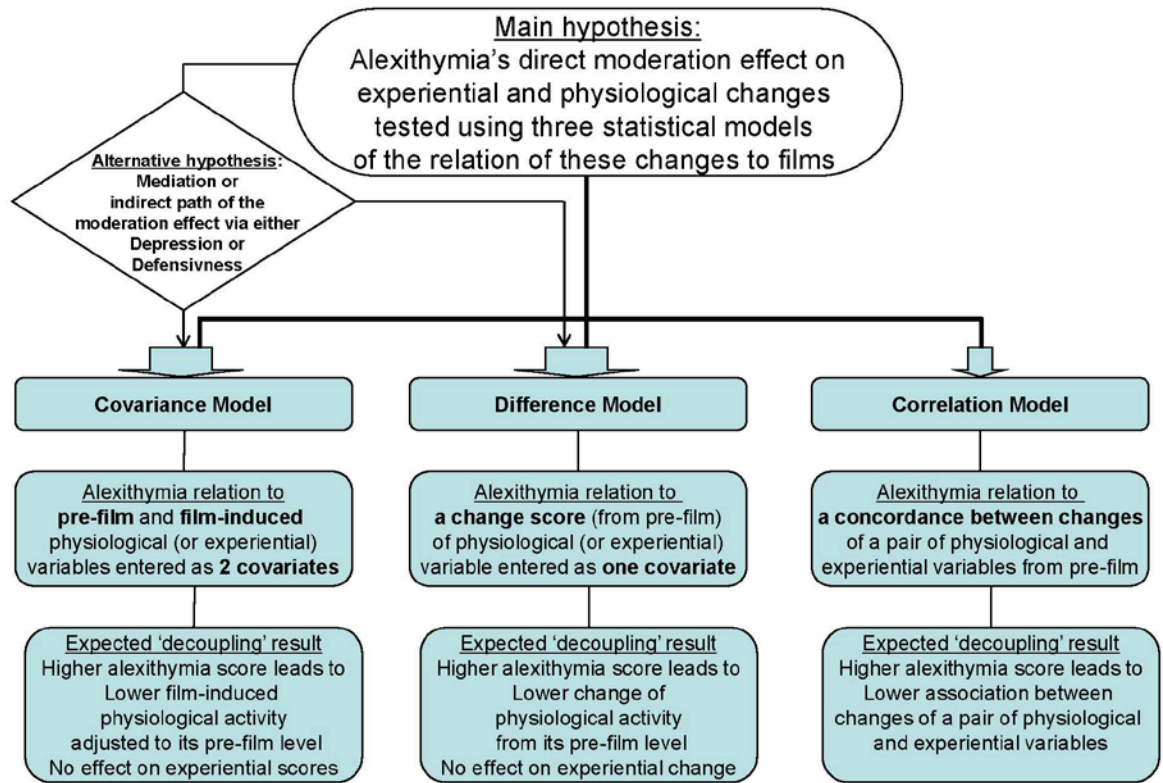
Main hypothesis:
Alexithymia's direct moderation effect on experiential and physiological changes tested using three statistical models of the relation of these changes to films

Alternative hypothesis:
Mediation or indirect path of the moderation effect via either Depression or Defensivness

Covariance Model

Alexithymia relation to
pre-film and film-induced physiological (or experiential) variables entered as 2 covariates

Expected 'decoupling' result
Higher alexithymia score leads to Lower film-induced physiological activity adjusted to its pre-film level
No effect on experiential scores

Difference Model

Alexithymia relation to
a change score (from pre-film) of physiological (or experiential) variable entered as one covariate

Expected 'decoupling' result
Higher alexithymia score leads to Lower change of physiological activity from its pre-film level
No effect on experiential change

Correlation Model

Alexithymia relation to
a concordance between changes of a pair of physiological and experiential variables from pre-film

Expected 'decoupling' result
Higher alexithymia score leads to Lower association between changes of a pair of physiological and experiential variables